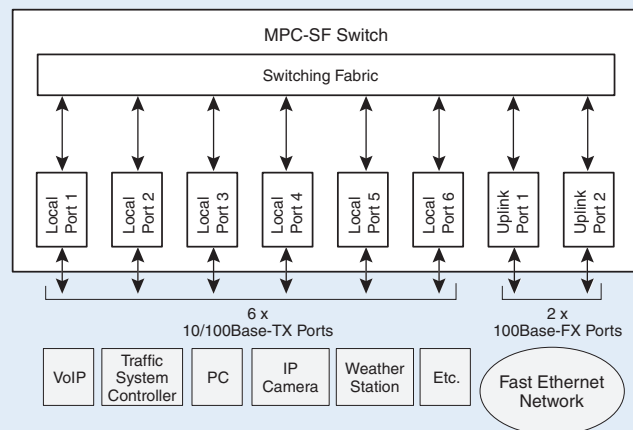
MPC-SF Switch

Switching Fabric

Local Port 1

Local Port 2

Local Port 3

Local Port 4

Local Port 5

Local Port 6

Uplink Port 1

Uplink Port 2

6 x
10/100Base-TX Ports

2 x
100Base-FX Ports

VoIP

Traffic System Controller

PC

IP Camera

Weather Station

Etc.

Fast Ethernet Network